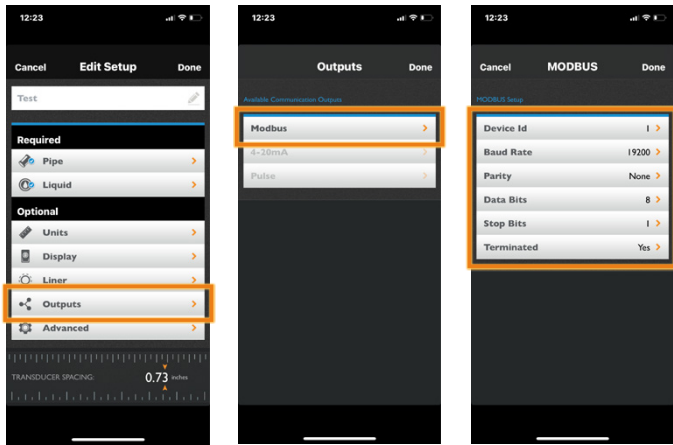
12:23

Cancel Edit Setup Done

Test

Required

Pipe

Liquid

Optional

Units

Display

Liner

Outputs

Advanced

TRANSDUCER SPACING: 0.73 inches

12:23

Outputs Done

Available Communication Outputs

Modbus

4-20mA

Pulse

12:23

Cancel MODBUS Done

MODBUS Setup

| | |
|---|---|
| Device Id | 1 |
| Baud Rate | 19200 |
| Parity | None |
| Data Bits | 8 |
| Stop Bits | 1 |
| Terminated | Yes |